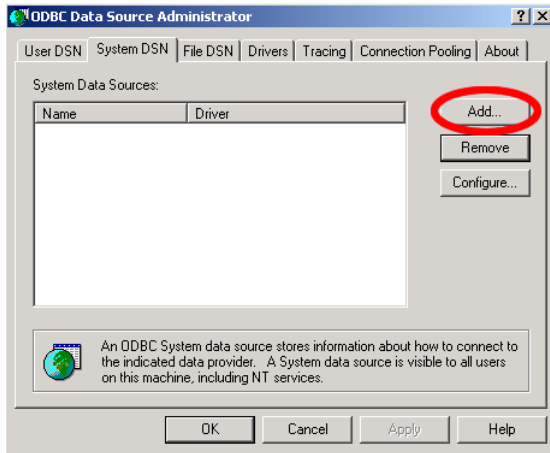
ODBC Data Source Administrator

?

X

User DSN | System DSN | File DSN | Drivers | Tracing | Connection Pooling | About

System Data Sources:

| Name | Driver |
|---|---|

Add...

Remove

Configure...

An ODBC System data source stores information about how to connect to the indicated data provider. A System data source is visible to all users on this machine, including NT services.

OK

Cancel

Apply

Help